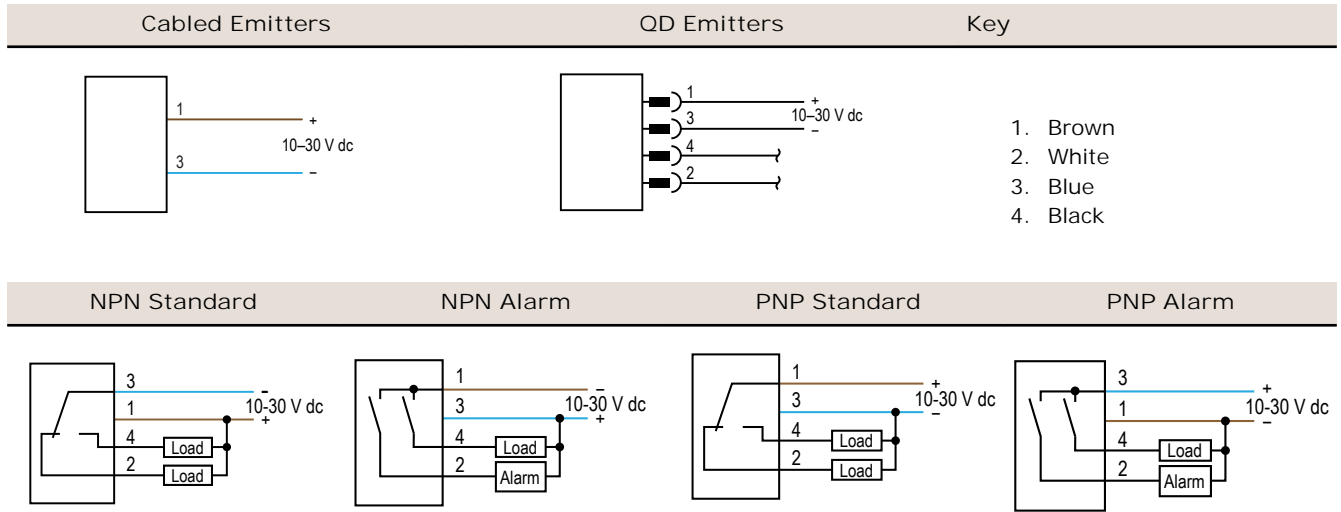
Cabled Emitters

QD Emitters

Key

1
+
10–30 V dc
3
–

1
+
10–30 V dc
3
–
4
2

1. Brown
2. White
3. Blue
4. Black

NPN Standard

NPN Alarm

PNP Standard

PNP Alarm

3
–
1
10-30 V dc
+
4
Load
2
Load

1
–
3
10-30 V dc
+
4
Load
2
Alarm

1
+
3
10-30 V dc
–
4
Load
2
Load

3
+
1
10-30 V dc
–
4
Load
2
Alarm